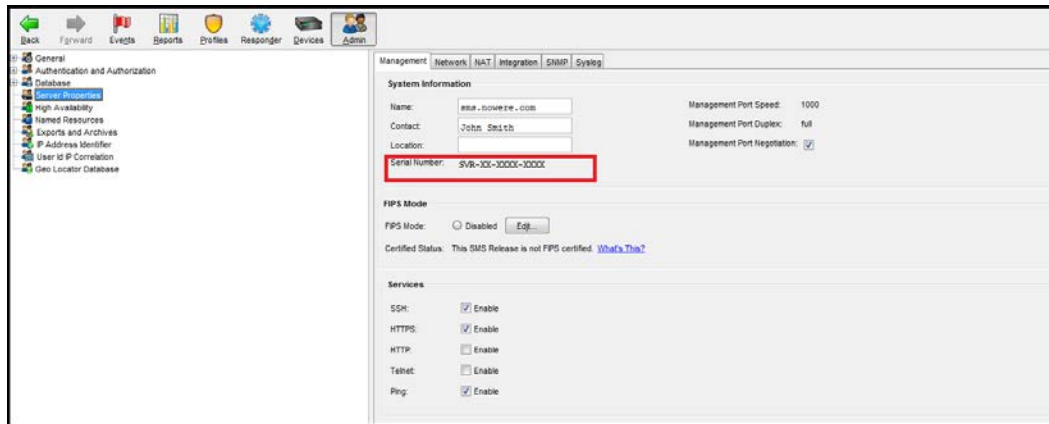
Back Forward Events Reports Profiles Responder Devices Admin

General
Authentication and Authorization
Database
Server Properties
High Availability
Named Resources
Exports and Archives
IP Address Identifier
User Id IP Correlation
Geo Locator Database

Management Network NAT Integration SNMP Syslog

System Information

Name: sms.nowere.com
Contact: John Smith
Location:
Serial Number: SVR-XX-XXXX-XXXX

Management Port Speed: 1000
Management Port Duplex: full
Management Port Negotiation:

FIPS Mode

FIPS Mode: Disabled Edit...

Certified Status: This SMS Release is not FIPS certified. What's This?

Services

SSH: Enable
HTTPS: Enable
HTTP: Enable
Telnet: Enable
Ping: Enable